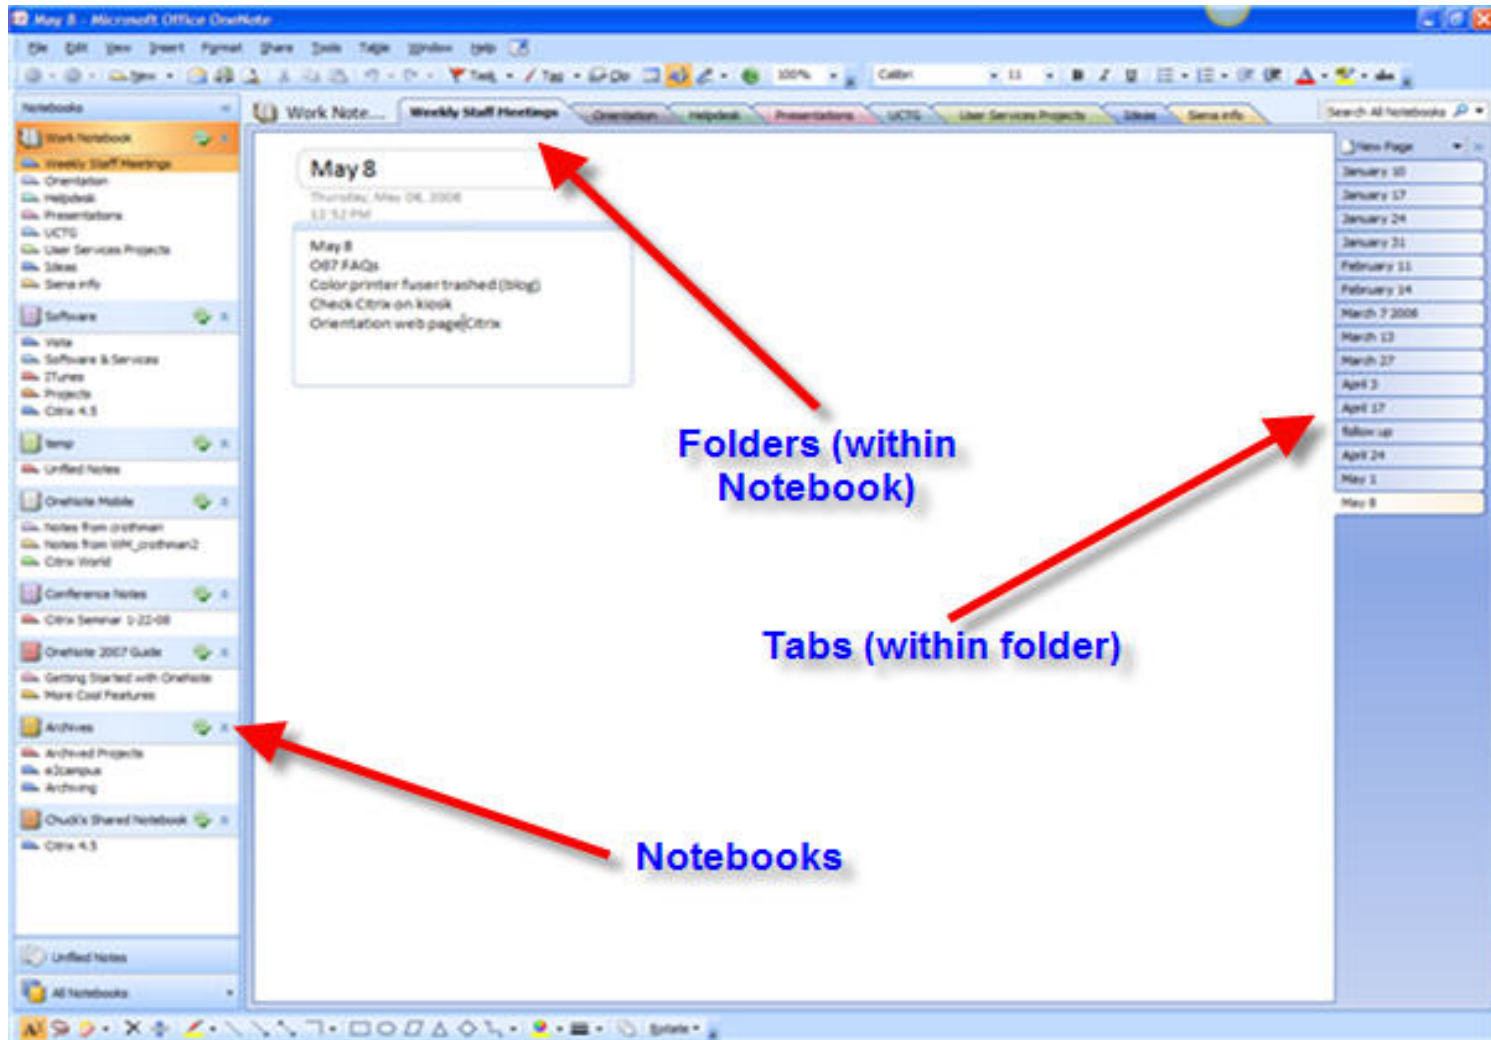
May 8 - Microsoft Office OneNote

File Edit View Insert Format Share Tools Table Window Help

Notebooks

Work Notebook
Weekly Staff Meetings
Orientation
Helpdesk
Presentations
UCTG
User Services Projects
Ideas
Siena info

Software
Vista
Software & Services
ITunes
Projects
Citrix 4.5

temp
Unfiled Notes

OneNote Mobile
Notes from crothman
Notes from WM_crothman2
Citrix World

Conference Notes
Citrix Seminar 1-22-08

OneNote 2007 Guide
Getting Started with OneNote
More Cool Features

Archives
Archived Projects
e2campus
Archiving

Chuck's Shared Notebook
Citrix 4.5

Unfiled Notes
All Notebooks

Work Note... | Weekly Staff Meetings | Orientation | Helpdesk | Presentations | UCTG | User Services Projects | Ideas | Siena info

Search All Notebooks

May 8
Thursday, May 08, 2008
12:52 PM

May 8
O07 FAQs
Color printer fuser trashed (blog)
Check Citrix on kiosk
Orientation web page Citrix

New Page
January 10
January 17
January 24
January 31
February 11
February 14
March 7 2008
March 13
March 27
April 3
April 17
follow up
April 24
May 1
May 8

Folders (within Notebook)

Tabs (within folder)

Notebooks